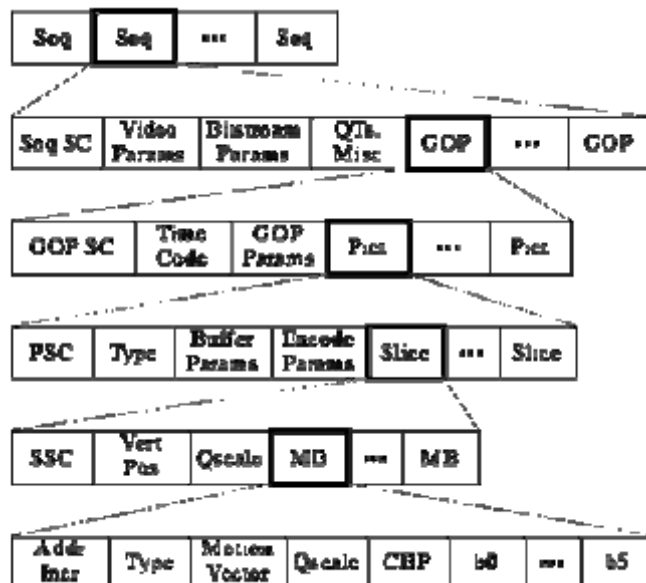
| Seq | Seq | ... | Seq |
|---|---|---|---|

| Seq SC | Video Params | Bitstream Params | QTs, Misc | GOP | ... | GOP |
|---|---|---|---|---|---|---|

| GOP SC | Time Code | GOP Params | Pict | ... | Pict |
|---|---|---|---|---|---|

| PSC | Type | Buffer Params | Encode Params | Slice | ... | Slice |
|---|---|---|---|---|---|---|

| SSC | Vert Pos | Qscale | MB | ... | MB |
|---|---|---|---|---|---|

| Addr Incr | Type | Motion Vector | Qscale | CBP | b0 | ... | b5 |
|---|---|---|---|---|---|---|---|